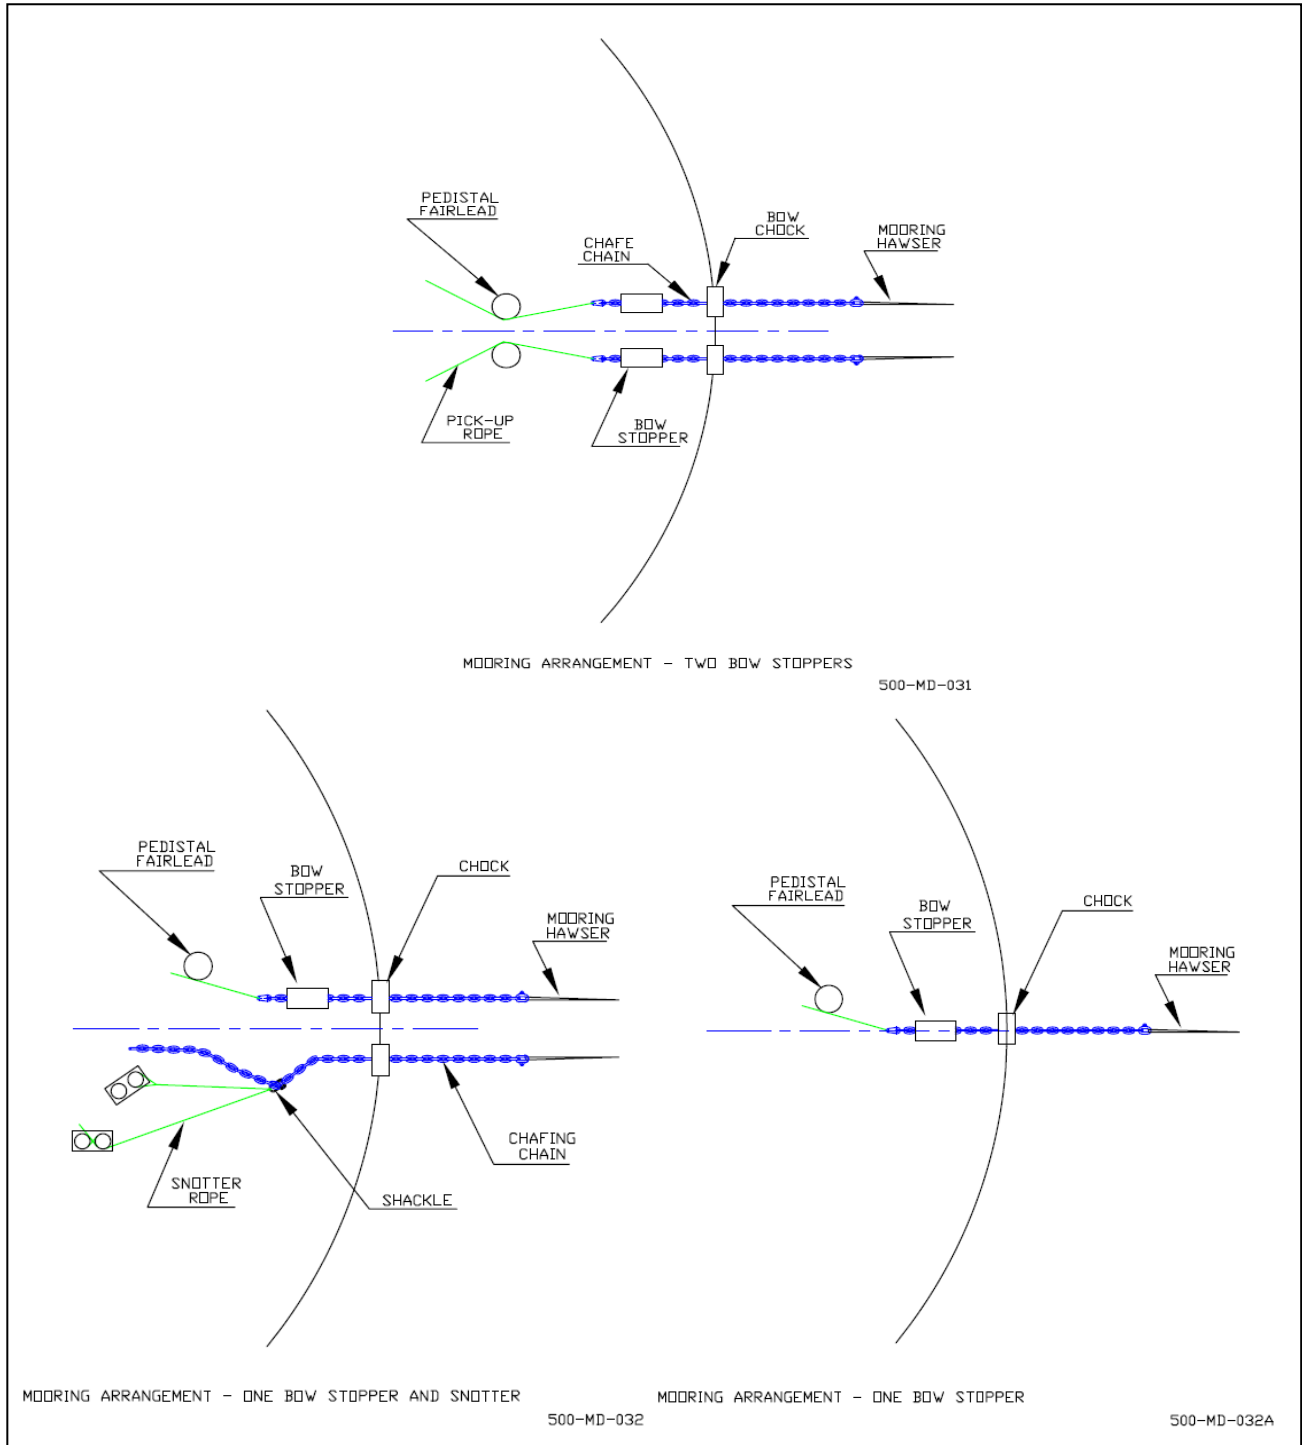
PEDISTAL FAIRLEAD

CHAFE CHAIN

BOW CHOCK

MOORING HAWSER

PICK-UP ROPE

BOW STOPPER

MOORING ARRANGEMENT – TWO BOW STOPPERS

500-MD-031

PEDISTAL FAIRLEAD

BOW STOPPER

CHOCK

MOORING HAWSER

SNOTTER ROPE

SHACKLE

CHAFING CHAIN

PEDISTAL FAIRLEAD

BOW STOPPER

CHOCK

MOORING HAWSER

MOORING ARRANGEMENT – ONE BOW STOPPER AND SNOTTER

500-MD-032

MOORING ARRANGEMENT – ONE BOW STOPPER

500-MD-032A